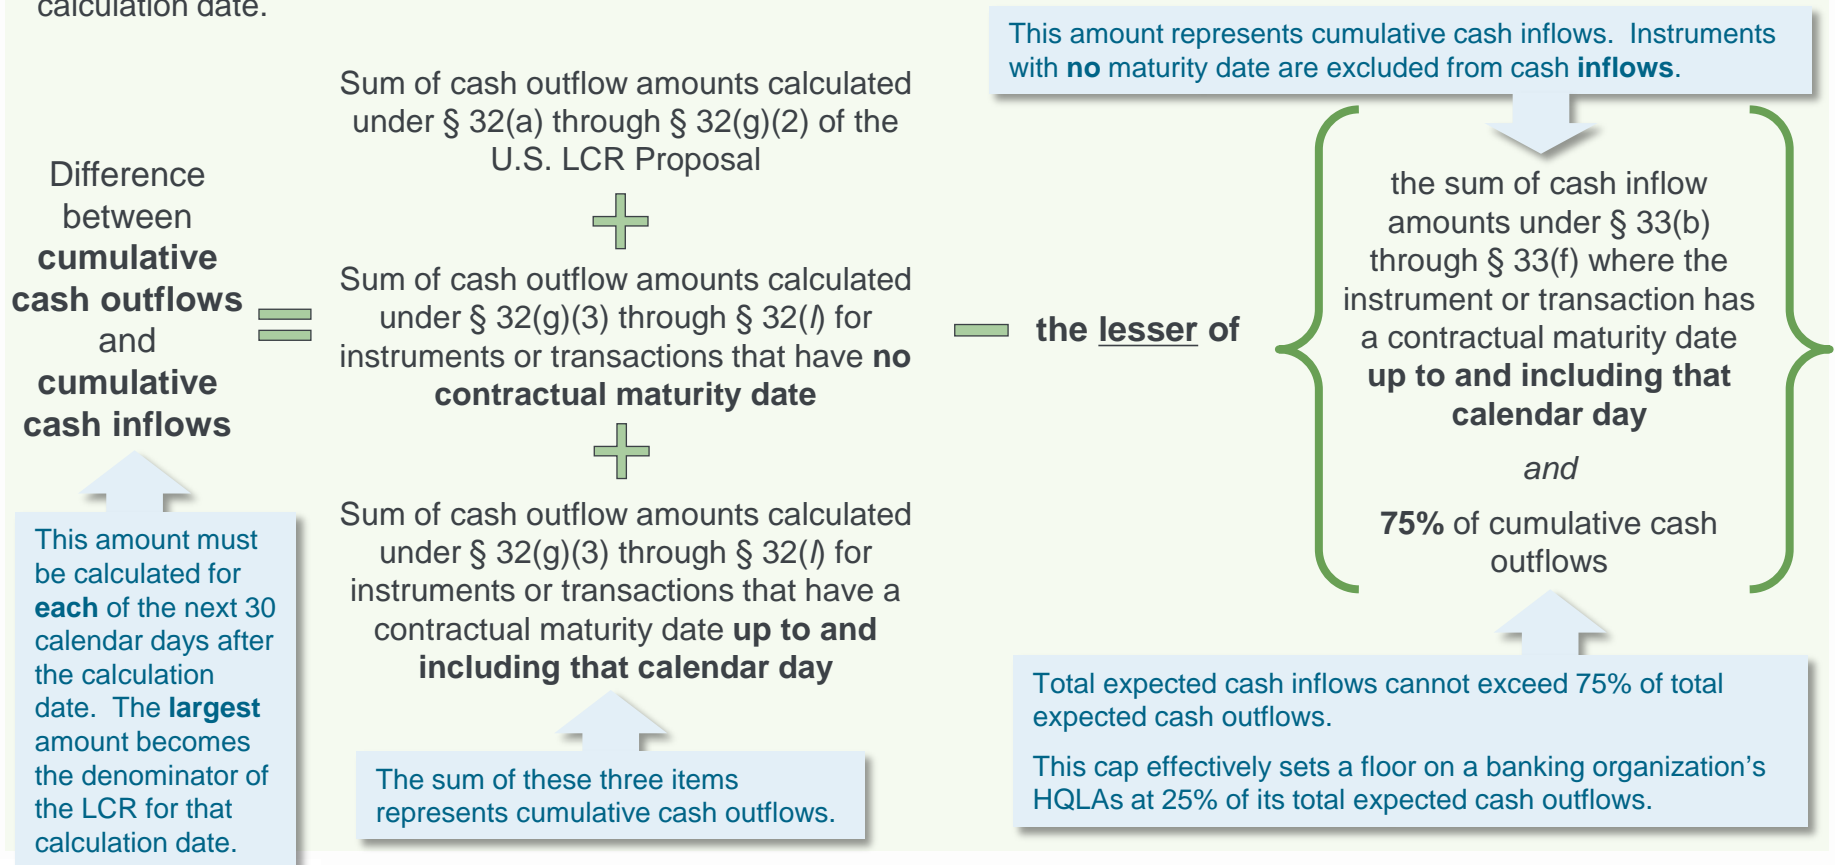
calculation date.

This amount represents cumulative cash inflows. Instruments with **no** maturity date are excluded from cash **inflows**.

Difference between **cumulative cash outflows** and **cumulative cash inflows**

=

Sum of cash outflow amounts calculated under § 32(a) through § 32(g)(2) of the U.S. LCR Proposal

+

Sum of cash outflow amounts calculated under § 32(g)(3) through § 32(*l*) for instruments or transactions that have **no contractual maturity date**

+

Sum of cash outflow amounts calculated under § 32(g)(3) through § 32(*l*) for instruments or transactions that have a contractual maturity date **up to and including that calendar day**

− **the lesser of**

the sum of cash inflow amounts under § 33(b) through § 33(f) where the instrument or transaction has a contractual maturity date **up to and including that calendar day**

*and*

**75%** of cumulative cash outflows

This amount must be calculated for **each** of the next 30 calendar days after the calculation date. The **largest** amount becomes the denominator of the LCR for that calculation date.

The sum of these three items represents cumulative cash outflows.

Total expected cash inflows cannot exceed 75% of total expected cash outflows.

This cap effectively sets a floor on a banking organization's HQLAs at 25% of its total expected cash outflows.